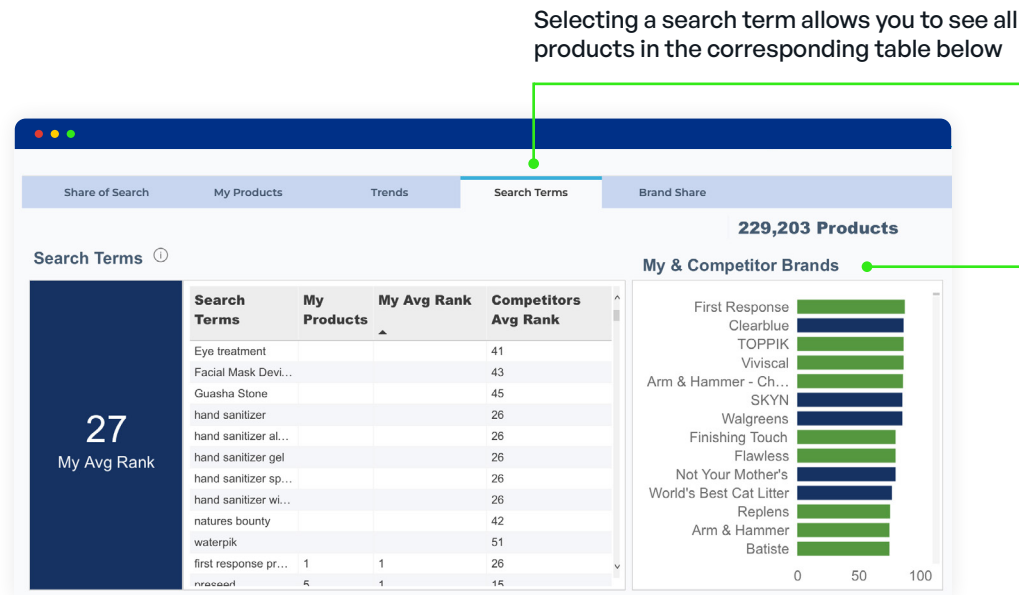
Selecting a search term allows you to see all products in the corresponding table below

Share of Search
My Products
Trends
Search Terms
Brand Share

229,203 Products

Search Terms

27
My Avg Rank

| Search Terms | My Products | My Avg Rank | Competitors Avg Rank |
|---|---|---|---|
| Eye treatment | | | 41 |
| Facial Mask Devi… | | | 43 |
| Guasha Stone | | | 45 |
| hand sanitizer | | | 26 |
| hand sanitizer al… | | | 26 |
| hand sanitizer gel | | | 26 |
| hand sanitizer sp… | | | 26 |
| hand sanitizer wi… | | | 26 |
| natures bounty | | | 42 |
| waterpik | | | 51 |
| first response pr… | 1 | 1 | 26 |
| preseed | 5 | 1 | 15 |

My & Competitor Brands

First Response
Clearblue
TOPPIK
Viviscal
Arm & Hammer - Ch…
SKYN
Walgreens
Finishing Touch
Flawless
Not Your Mother's
World's Best Cat Litter
Replens
Arm & Hammer
Batiste

0
50
100